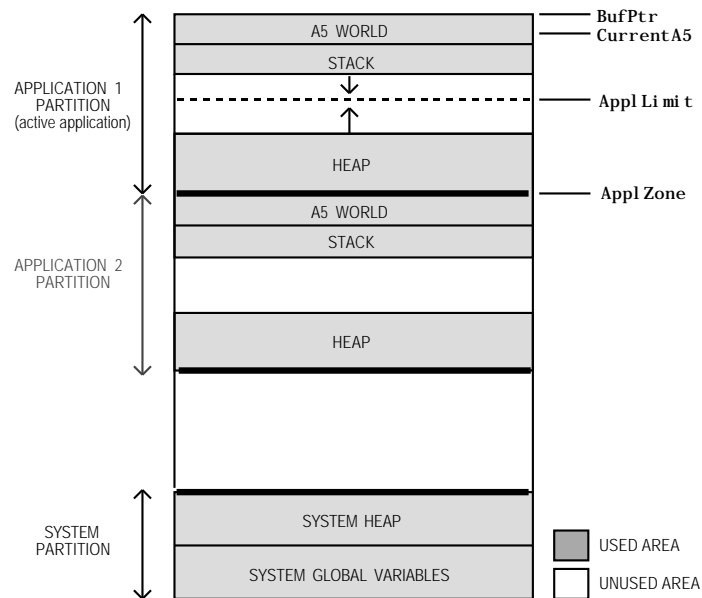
BufPtr
CurrentA5
A5 WORLD
STACK
APPLICATION 1 PARTITION (active application)
ApplLimit
HEAP
ApplZone
A5 WORLD
STACK
APPLICATION 2 PARTITION
HEAP
SYSTEM PARTITION
SYSTEM HEAP
SYSTEM GLOBAL VARIABLES
USED AREA
UNUSED AREA